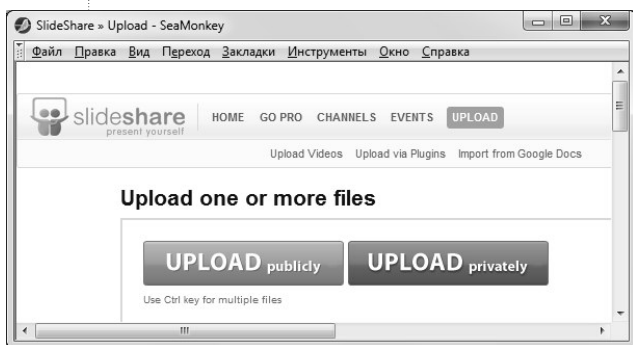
SlideShare » Upload - SeaMonkey

Файл Правка Вид Переход Закладки Инструменты Окно Справка

slideshare present yourself

HOME GO PRO CHANNELS EVENTS UPLOAD

Upload Videos Upload via Plugins Import from Google Docs

Upload one or more files

UPLOAD publicly

UPLOAD privately

Use Ctrl key for multiple files